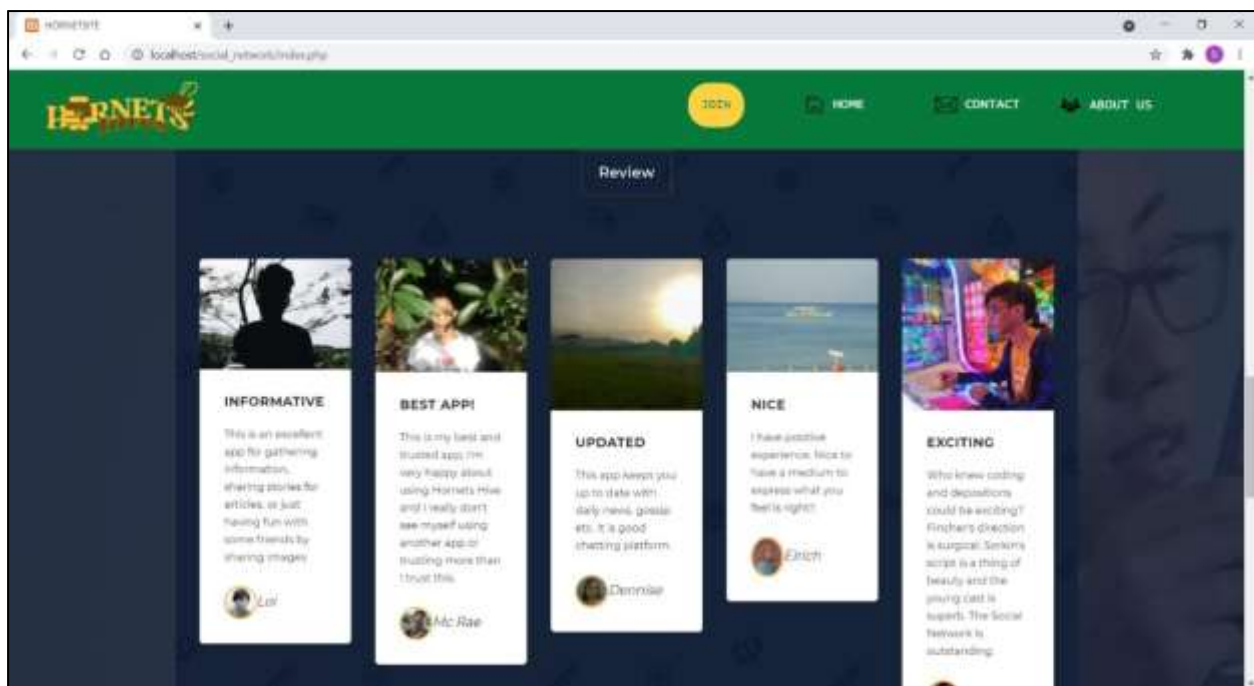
HORNETSITE

localhost/social_network/index.php

HORNETS

JOIN

HOME

CONTACT

ABOUT US

Review

INFORMATIVE

This is an excellent app for gathering information, sharing stories for articles, or just having fun with some friends by sharing images

Lol

BEST APP!

This is my best and trusted app. I'm very happy about using Hornets Hive and I really don't see myself using another app or trusting more than I trust this.

Mc Rae

UPDATED

This app keeps you up to date with daily news, gossip, etc. It is good chatting platform.

Dennise

NICE

I have positive experience. Nice to have a medium to express what you feel is right!

Ehrich

EXCITING

Who knew coding and depositions could be exciting? Fincher's direction is surgical. Sorkin's script is a thing of beauty and the young cast is superb. The Social Network is outstanding.